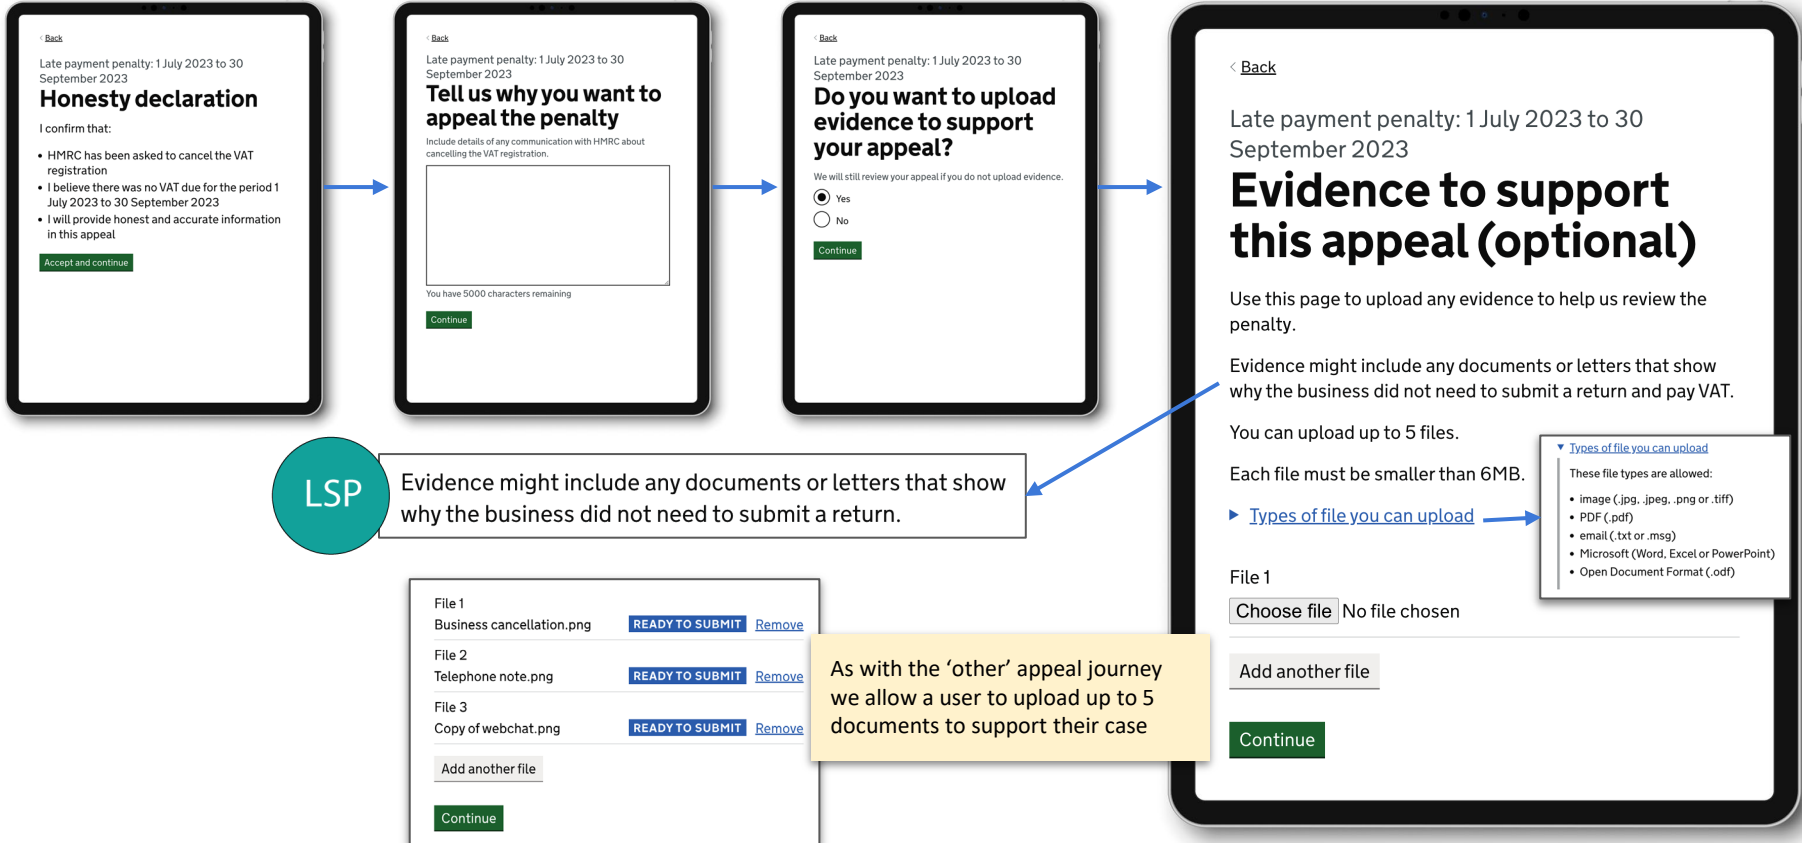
Back

Late payment penalty: 1 July 2023 to 30 September 2023

Honesty declaration

I confirm that:

- HMRC has been asked to cancel the VAT registration
- I believe there was no VAT due for the period 1 July 2023 to 30 September 2023
- I will provide honest and accurate information in this appeal

Accept and continue

Back

Late payment penalty: 1 July 2023 to 30 September 2023

Tell us why you want to appeal the penalty

Include details of any communication with HMRC about cancelling the VAT registration.

You have 5000 characters remaining

Continue

Back

Late payment penalty: 1 July 2023 to 30 September 2023

Do you want to upload evidence to support your appeal?

We will still review your appeal if you do not upload evidence.

Yes

No

Continue

Back

Late payment penalty: 1 July 2023 to 30 September 2023

Evidence to support this appeal (optional)

Use this page to upload any evidence to help us review the penalty.

Evidence might include any documents or letters that show why the business did not need to submit a return and pay VAT.

You can upload up to 5 files.

Each file must be smaller than 6MB.

Types of file you can upload

Types of file you can upload

These file types are allowed:

- image (.jpg, .jpeg, .png or .tiff)
- PDF (.pdf)
- email (.txt or .msg)
- Microsoft (Word, Excel or PowerPoint)
- Open Document Format (.odf)

File 1

Choose file No file chosen

Add another file

Continue

LSP

Evidence might include any documents or letters that show why the business did not need to submit a return.

File 1
Business cancellation.png READY TO SUBMIT Remove

File 2
Telephone note.png READY TO SUBMIT Remove

File 3
Copy of webchat.png READY TO SUBMIT Remove

Add another file

Continue

As with the ‘other’ appeal journey we allow a user to upload up to 5 documents to support their case